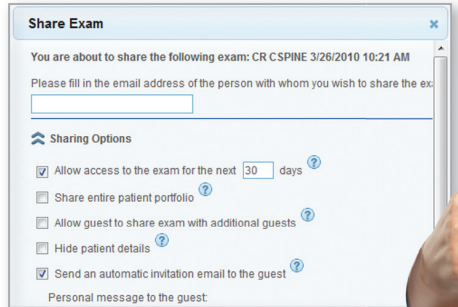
Share Exam

×

You are about to share the following exam: CR CSPINE 3/26/2010 10:21 AM

Please fill in the email address of the person with whom you wish to share the ex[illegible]

Sharing Options

Allow access to the exam for the next 30 days

Share entire patient portfolio

Allow guest to share exam with additional guests

Hide patient details

Send an automatic invitation email to the guest

Personal message to the guest: